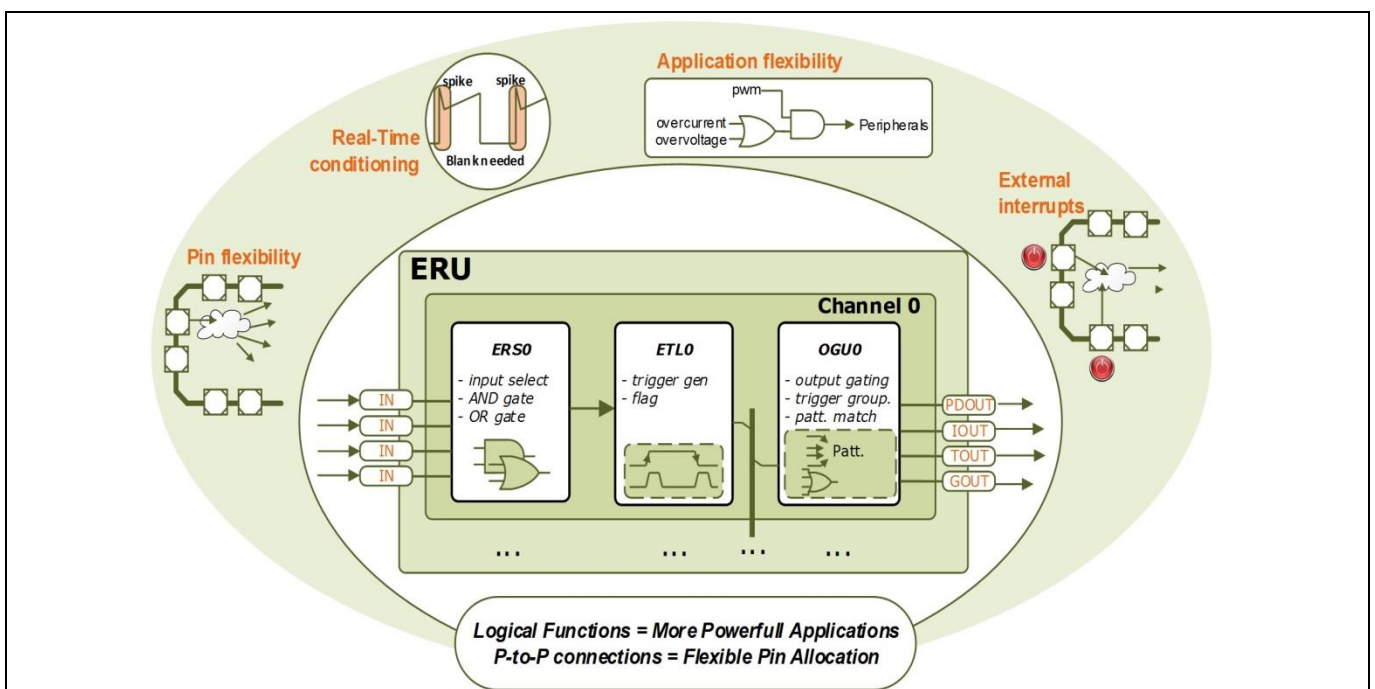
Application flexibility

spike spike

Real-Time conditioning

Blank needed

pwm

overcurrent
overvoltage

Peripherals

External interrupts

Pin flexibility

ERU

Channel 0

ERS0
- input select
- AND gate
- OR gate

ETL0
- trigger gen
- flag

OGU0
- output gating
- trigger group.
- patt. match

Patt.

IN
IN
IN
IN

PDOUT
IOUT
TOUT
GOUT

... ... ... ...

Logical Functions = More Powerfull Applications
P-to-P connections = Flexible Pin Allocation